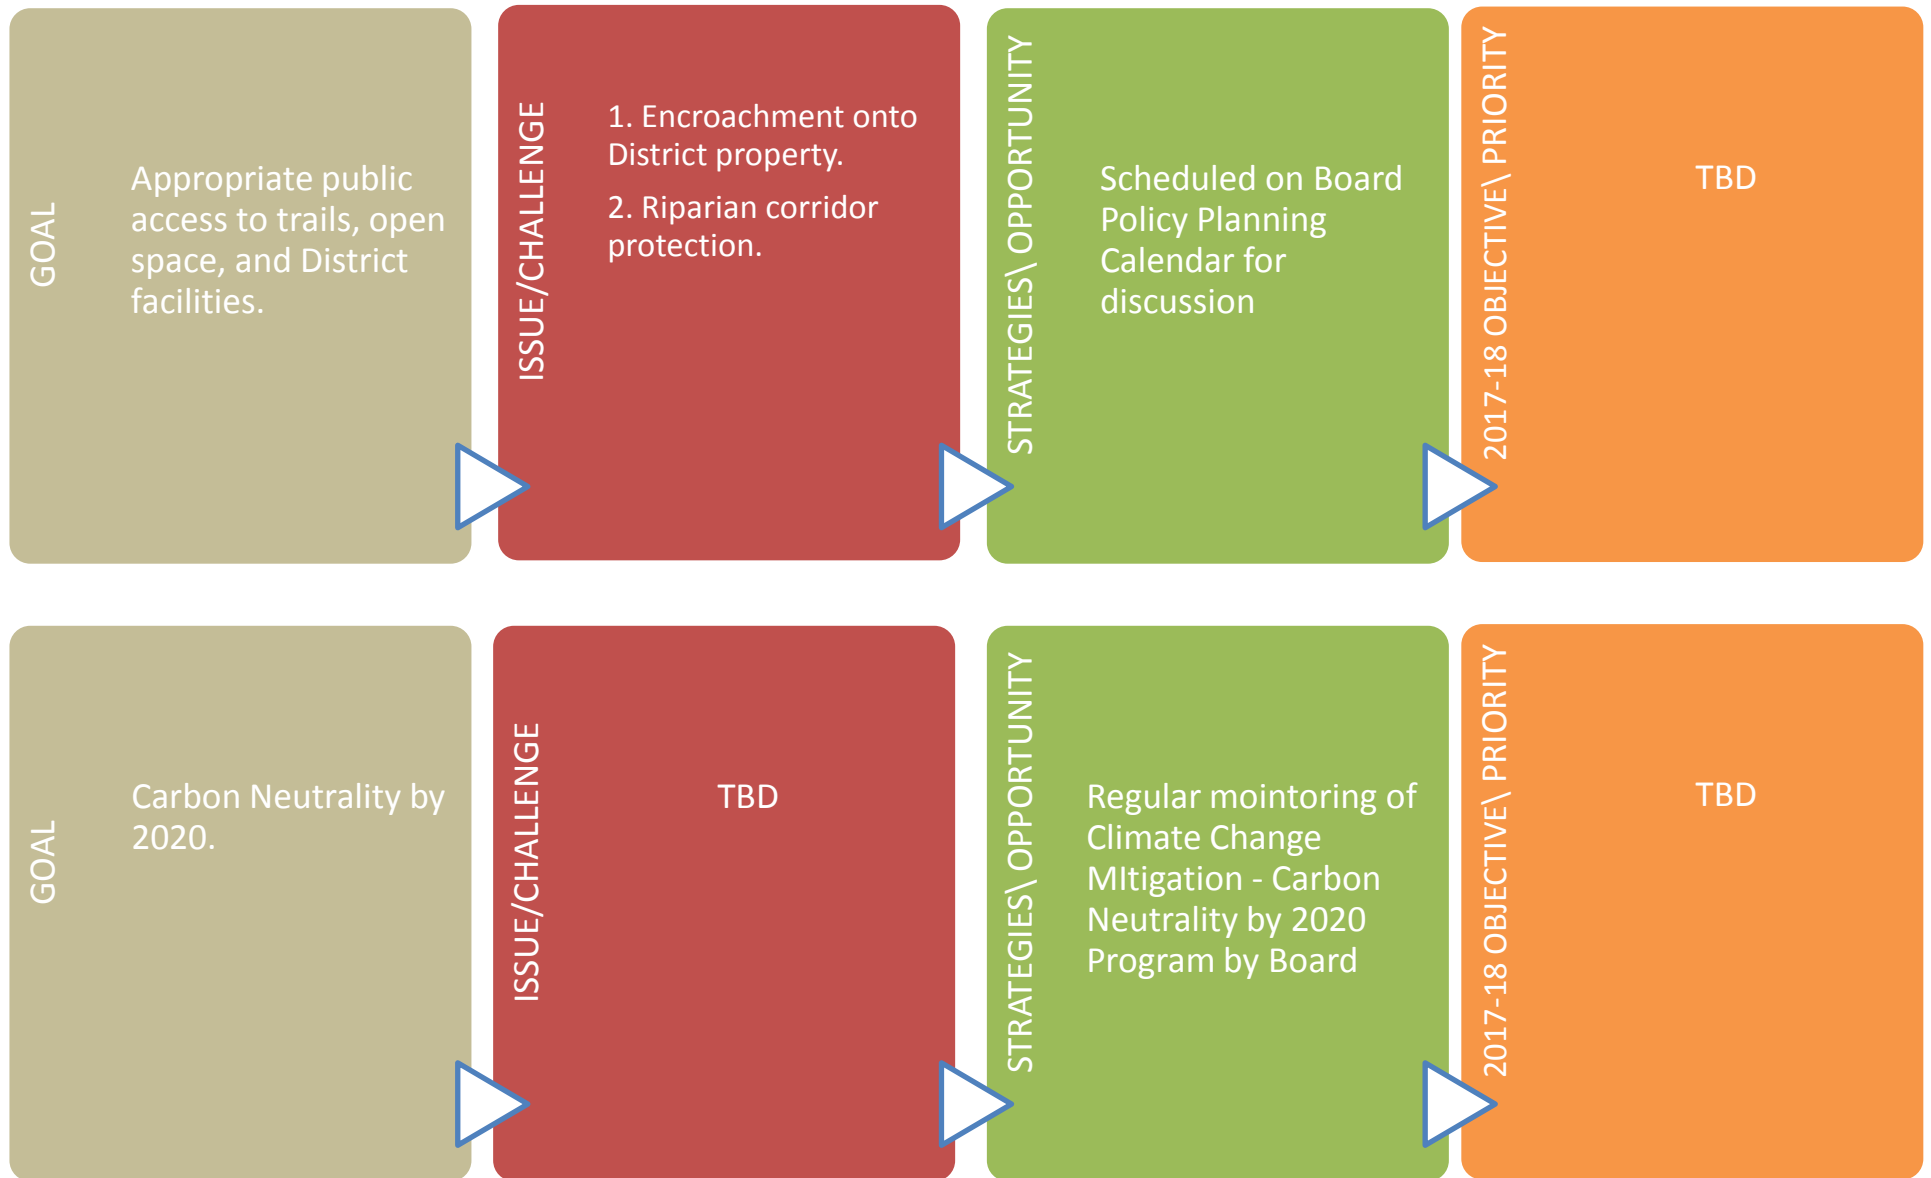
GOAL

Appropriate public access to trails, open space, and District facilities.

ISSUE/CHALLENGE

1. Encroachment onto District property.

2. Riparian corridor protection.

STRATEGIES\ OPPORTUNITY

Scheduled on Board Policy Planning Calendar for discussion

2017-18 OBJECTIVE\ PRIORITY

TBD

GOAL

Carbon Neutrality by 2020.

ISSUE/CHALLENGE

TBD

STRATEGIES\ OPPORTUNITY

Regular mointoring of Climate Change MItigation - Carbon Neutrality by 2020 Program by Board

2017-18 OBJECTIVE\ PRIORITY

TBD